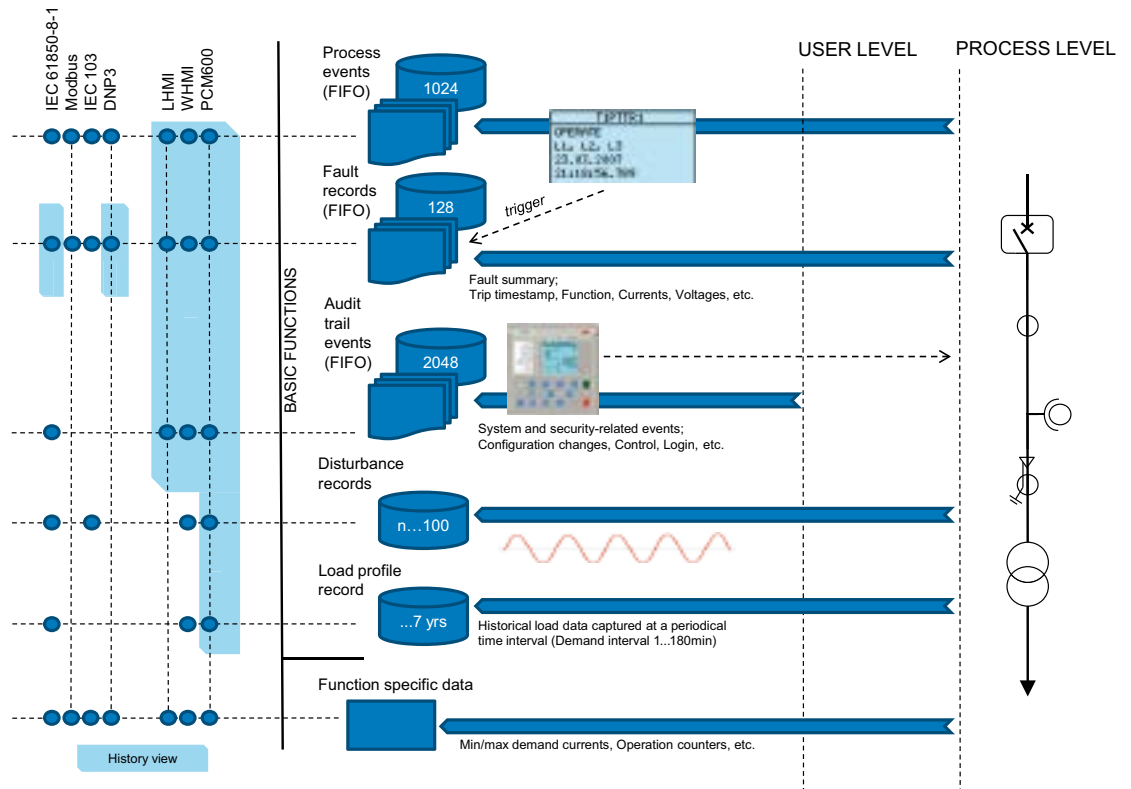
IEC 61850-8-1
Modbus
IEC 103
DNP3

LHMI
WHMI
PCM600

USER LEVEL

PROCESS LEVEL

Process events (FIFO)

1024

TRIP TR1
OPERATE
L1, L2, L3
23.07.2007
11:18:56.789

Fault records (FIFO)

128

trigger

Fault summary;
Trip timestamp, Function, Currents, Voltages, etc.

BASIC FUNCTIONS

Audit trail events (FIFO)

2048

System and security-related events;
Configuration changes, Control, Login, etc.

Disturbance records

n…100

Load profile record

...7 yrs

Historical load data captured at a periodical time interval (Demand interval 1...180min)

Function specific data

Min/max demand currents, Operation counters, etc.

History view